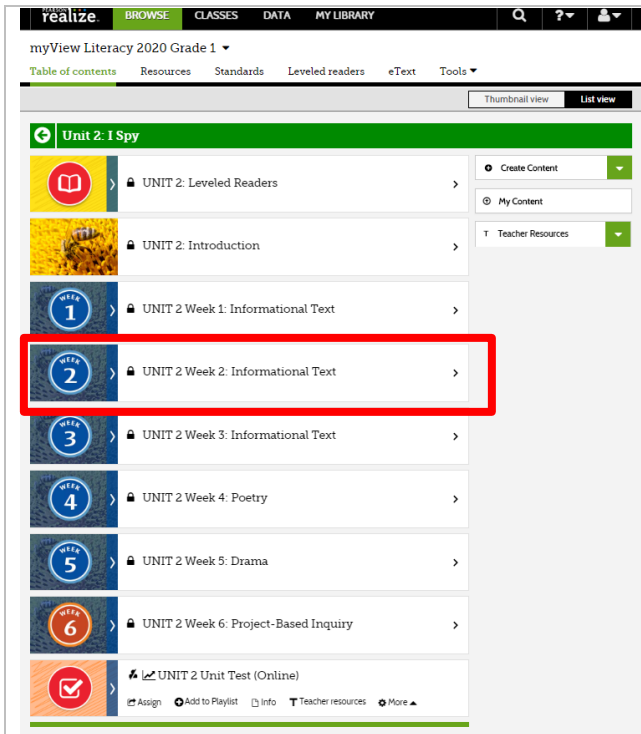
PEARSON realize. BROWSE CLASSES DATA MY LIBRARY

myView Literacy 2020 Grade 1

Table of contents Resources Standards Leveled readers eText Tools

Thumbnail view List view

Unit 2: I Spy

UNIT 2: Leveled Readers

UNIT 2: Introduction

WEEK 1 UNIT 2 Week 1: Informational Text

WEEK 2 UNIT 2 Week 2: Informational Text

WEEK 3 UNIT 2 Week 3: Informational Text

WEEK 4 UNIT 2 Week 4: Poetry

WEEK 5 UNIT 2 Week 5: Drama

WEEK 6 UNIT 2 Week 6: Project-Based Inquiry

UNIT 2 Unit Test (Online)

Assign Add to Playlist Info Teacher resources More

Create Content

My Content

Teacher Resources